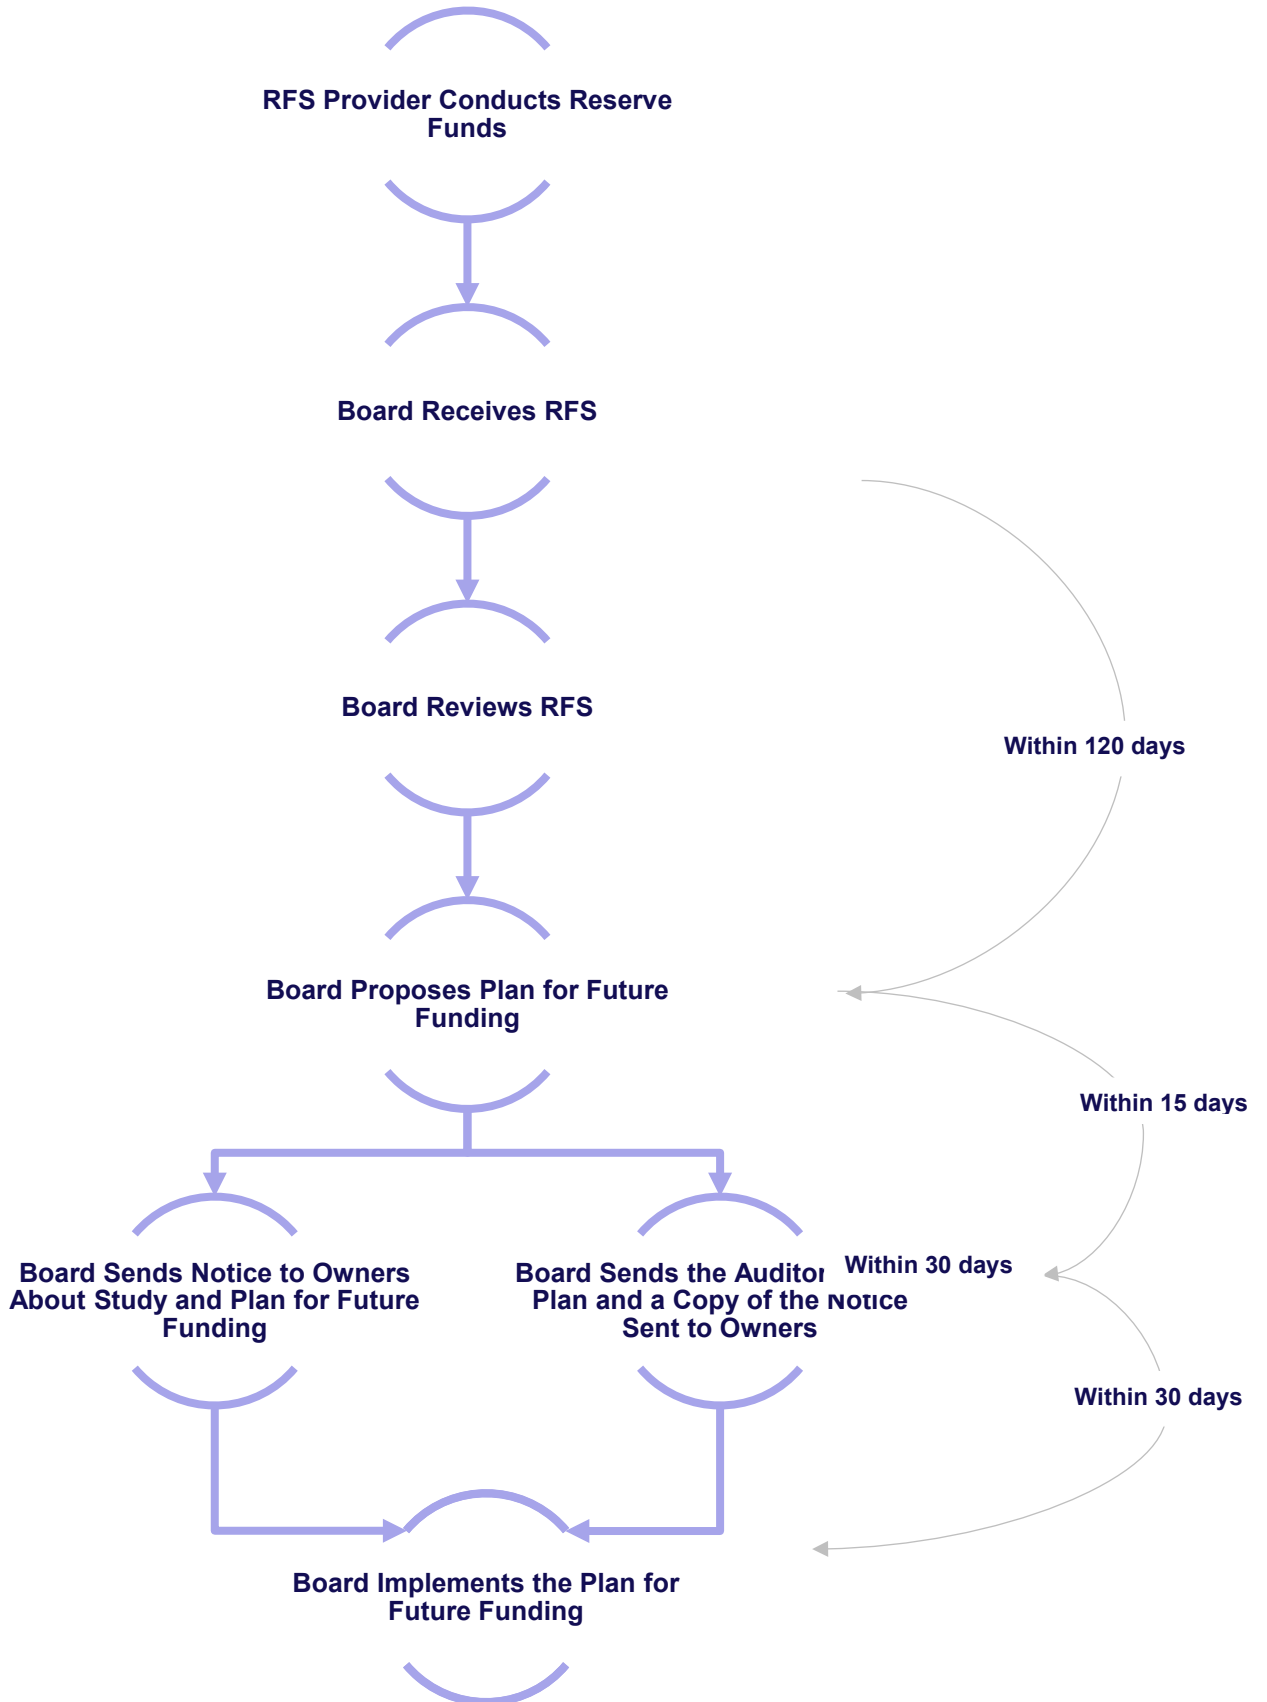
RFS Provider Conducts Reserve Funds

Board Receives RFS

Board Reviews RFS

Within 120 days

Board Proposes Plan for Future Funding

Within 15 days

Board Sends Notice to Owners About Study and Plan for Future Funding

Board Sends the Auditor Plan and a Copy of the Notice Sent to Owners

Within 30 days

Within 30 days

Board Implements the Plan for Future Funding